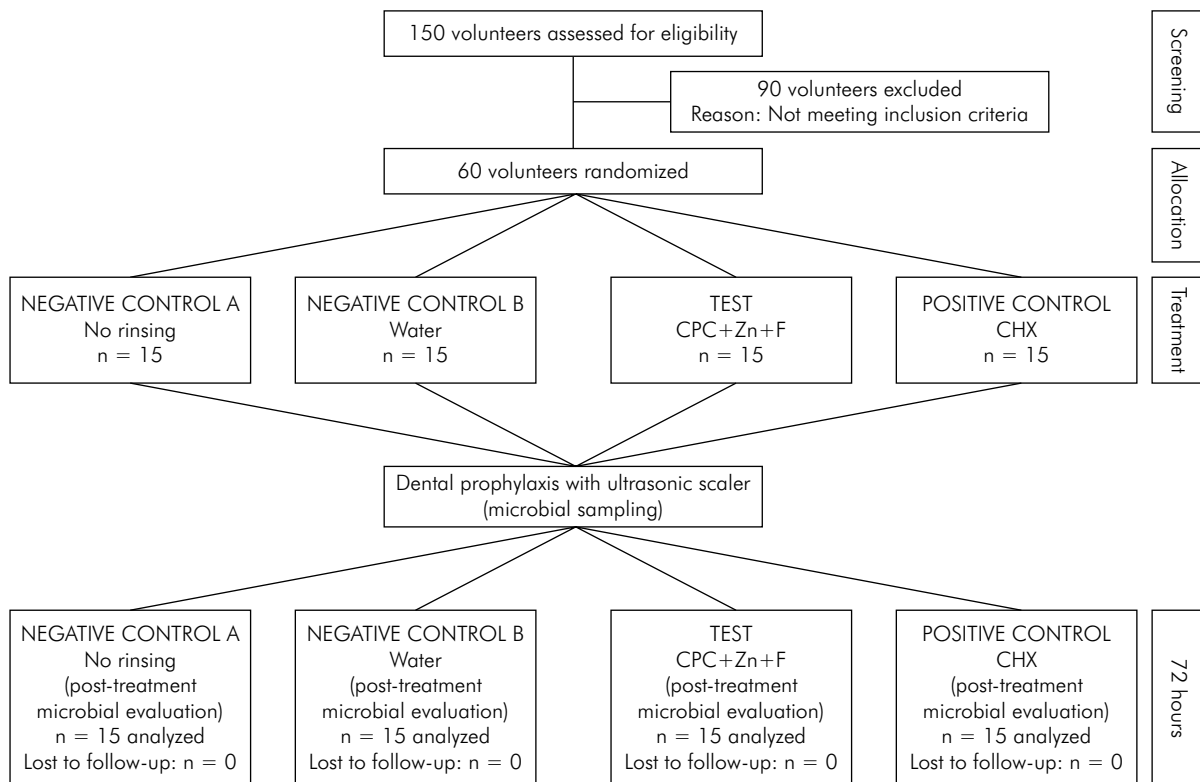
150 volunteers assessed for eligibility

Screening

90 volunteers excluded
Reason: Not meeting inclusion criteria

60 volunteers randomized

Allocation

NEGATIVE CONTROL A
No rinsing
n = 15

NEGATIVE CONTROL B
Water
n = 15

TEST
CPC+Zn+F
n = 15

POSITIVE CONTROL
CHX
n = 15

Treatment

Dental prophylaxis with ultrasonic scaler
(microbial sampling)

NEGATIVE CONTROL A
No rinsing
(post-treatment microbial evaluation)
n = 15 analyzed
Lost to follow-up: n = 0

NEGATIVE CONTROL B
Water
(post-treatment microbial evaluation)
n = 15 analyzed
Lost to follow-up: n = 0

TEST
CPC+Zn+F
(post-treatment microbial evaluation)
n = 15 analyzed
Lost to follow-up: n = 0

POSITIVE CONTROL
CHX
(post-treatment microbial evaluation)
n = 15 analyzed
Lost to follow-up: n = 0

72 hours